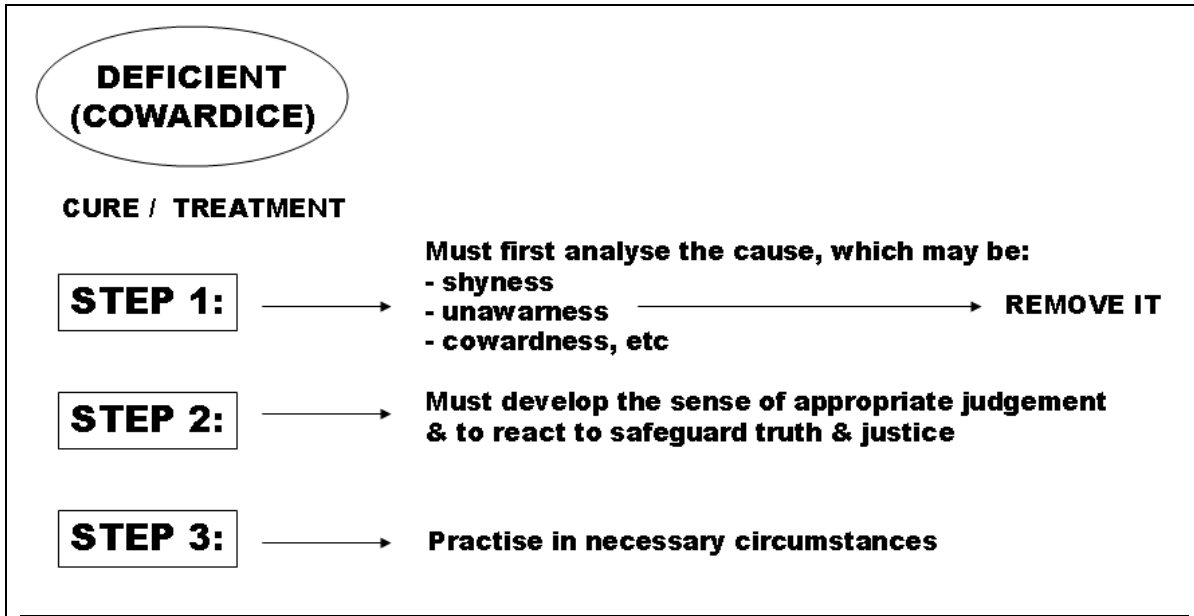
DEFICIENT (COWARDICE)

CURE / TREATMENT

STEP 1:

Must first analyse the cause, which may be:
- shyness
- unawarness
- cowardness, etc

REMOVE IT

STEP 2:

Must develop the sense of appropriate judgement & to react to safeguard truth & justice

STEP 3:

Practise in necessary circumstances